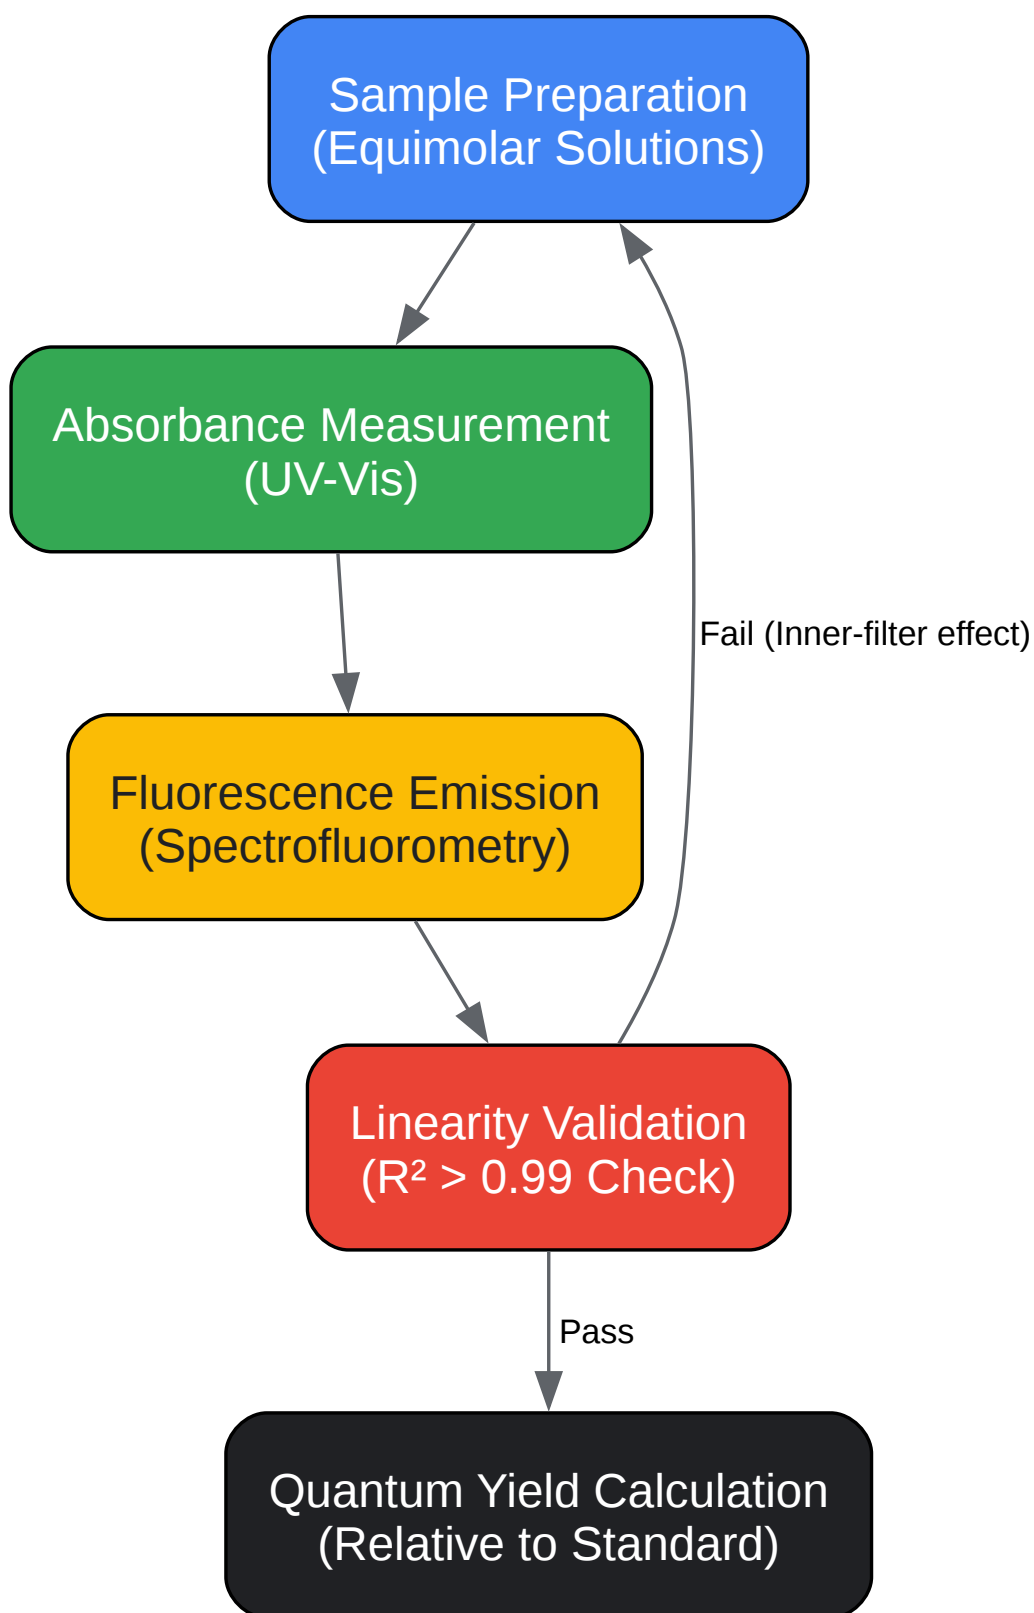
Sample Preparation
(Equimolar Solutions)

Absorbance Measurement
(UV-Vis)

Fail (Inner-filter effect)

Fluorescence Emission
(Spectrofluorometry)

Linearity Validation
($R^2$ > 0.99 Check)

Pass

Quantum Yield Calculation
(Relative to Standard)